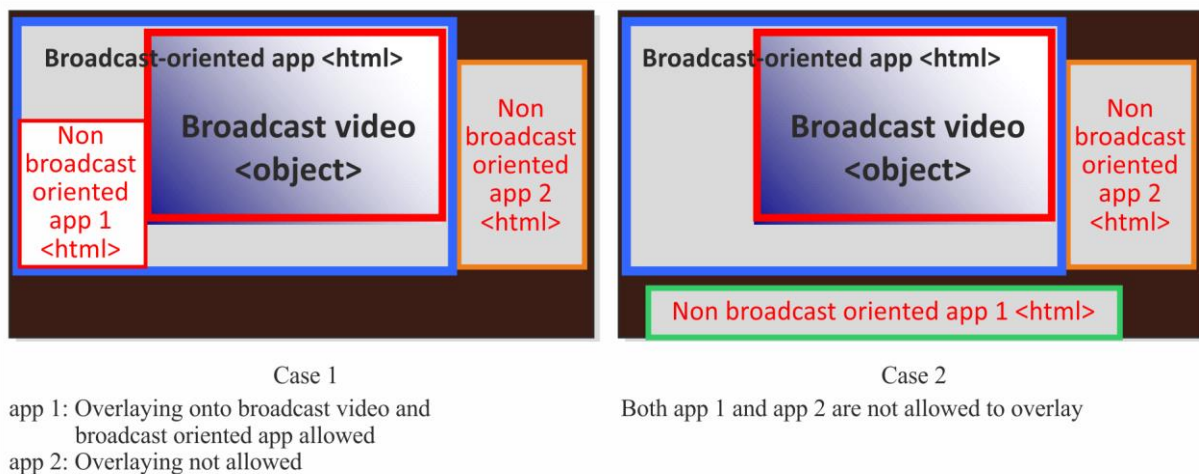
Broadcast-oriented app <html>

Broadcast video <object>

Non broadcast oriented app 1 <html>

Non broadcast oriented app 2 <html>

Case 1

app 1: Overlaying onto broadcast video and broadcast oriented app allowed

app 2: Overlaying not allowed

Broadcast-oriented app <html>

Broadcast video <object>

Non broadcast oriented app 2 <html>

Non broadcast oriented app 1 <html>

Case 2

Both app 1 and app 2 are not allowed to overlay